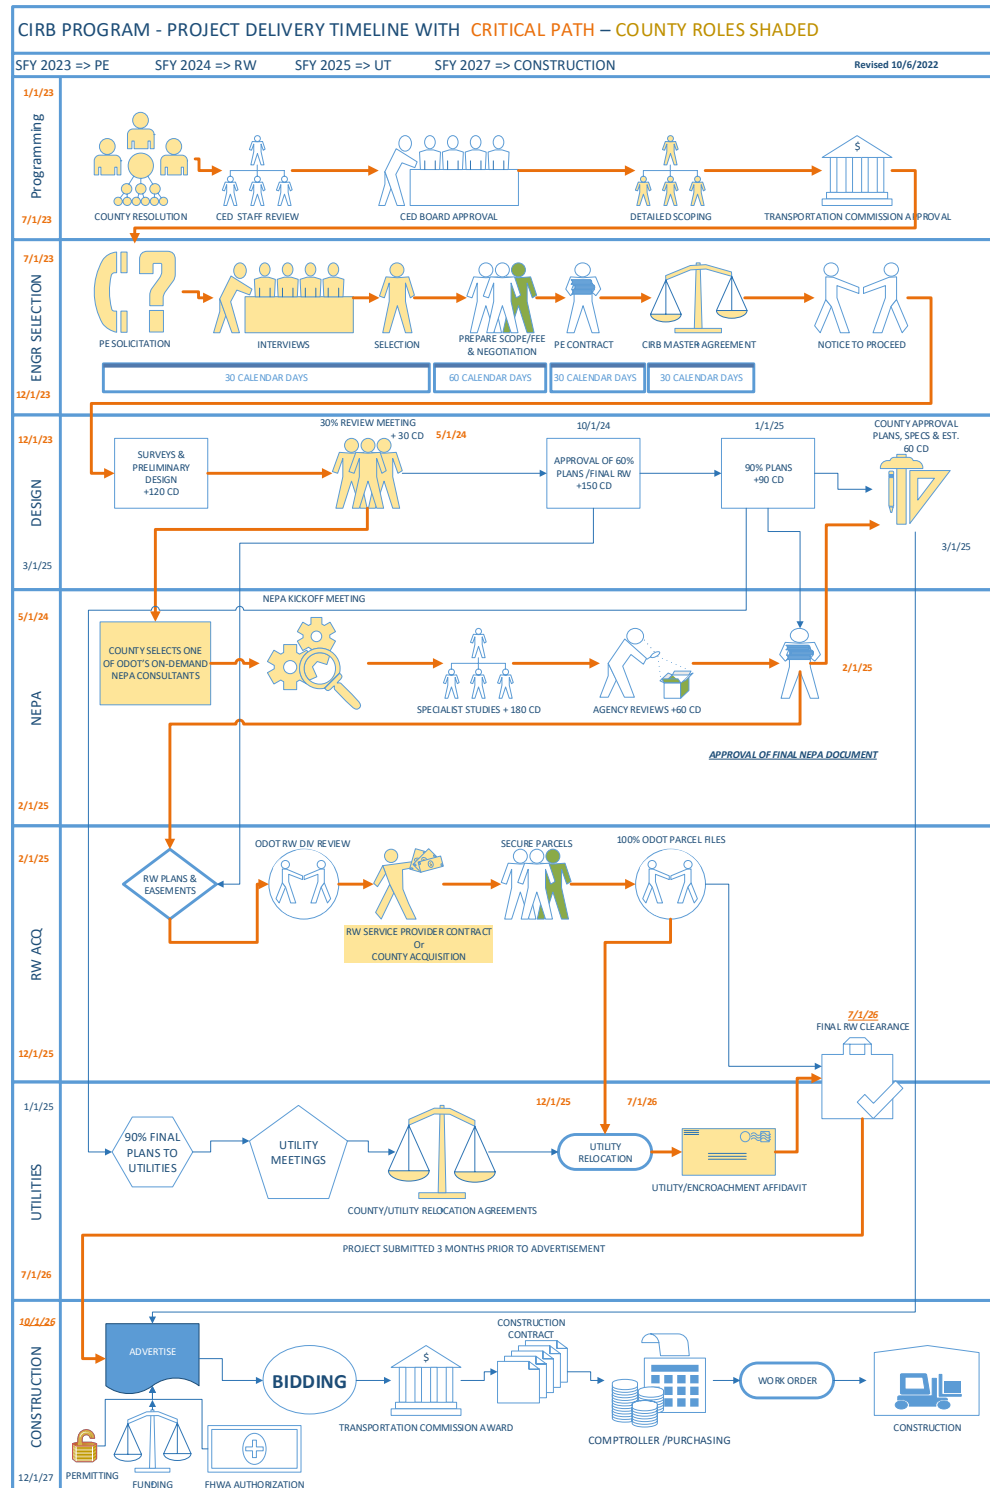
CIRB PROGRAM - PROJECT DELIVERY TIMELINE WITH CRITICAL PATH – COUNTY ROLES SHADED

SFY 2023 => PE SFY 2024 => RW SFY 2025 => UT SFY 2027 => CONSTRUCTION Revised 10/6/2022

Programming
1/1/23
7/1/23
COUNTY RESOLUTION
CED STAFF REVIEW
CED BOARD APPROVAL
DETAILED SCOPING
TRANSPORTATION COMMISSION APPROVAL

ENGR SELECTION
7/1/23
12/1/23
PE SOLICITATION
INTERVIEWS
SELECTION
PREPARE SCOPE/FEE & NEGOTIATION
PE CONTRACT
CIRB MASTER AGREEMENT
NOTICE TO PROCEED
30 CALENDAR DAYS
60 CALENDAR DAYS
30 CALENDAR DAYS
30 CALENDAR DAYS

DESIGN
12/1/23
3/1/25
SURVEYS & PRELIMINARY DESIGN +120 CD
30% REVIEW MEETING +30 CD
5/1/24
10/1/24
APPROVAL OF 60% PLANS /FINAL RW +150 CD
1/1/25
90% PLANS +90 CD
COUNTY APPROVAL PLANS, SPECS & EST. 60 CD
3/1/25

NEPA
5/1/24
2/1/25
NEPA KICKOFF MEETING
COUNTY SELECTS ONE OF ODOT'S ON-DEMAND NEPA CONSULTANTS
SPECIALIST STUDIES + 180 CD
AGENCY REVIEWS +60 CD
2/1/25
APPROVAL OF FINAL NEPA DOCUMENT

RW ACQ
2/1/25
12/1/25
RW PLANS & EASEMENTS
ODOT RW DIV REVIEW
RW SERVICE PROVIDER CONTRACT Or COUNTY ACQUISITION
SECURE PARCELS
100% ODOT PARCEL FILES
7/1/26
FINAL RW CLEARANCE

UTILITIES
1/1/25
7/1/26
90% FINAL PLANS TO UTILITIES
UTILITY MEETINGS
COUNTY/UTILITY RELOCATION AGREEMENTS
12/1/25
7/1/26
UTILITY RELOCATION
UTILITY/ENCROACHMENT AFFIDAVIT
PROJECT SUBMITTED 3 MONTHS PRIOR TO ADVERTISEMENT

CONSTRUCTION
10/1/26
12/1/27
ADVERTISE
BIDDING
$
TRANSPORTATION COMMISSION AWARD
CONSTRUCTION CONTRACT
COMPTROLLER /PURCHASING
WORK ORDER
CONSTRUCTION
PERMITTING
FUNDING
FHWA AUTHORIZATION